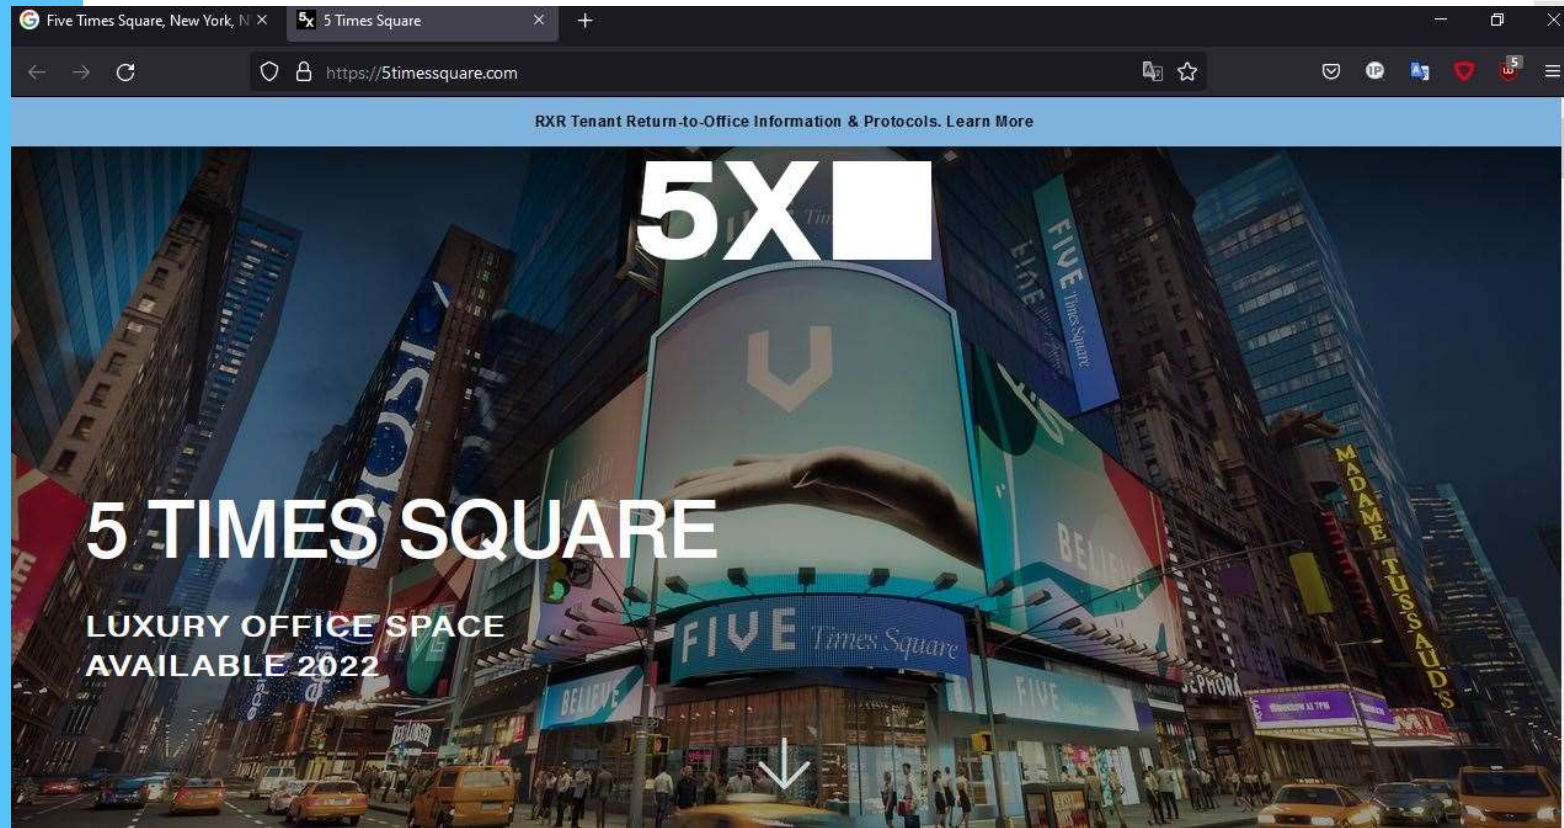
Five Times Square, New York, N
5 Times Square
https://5timessquare.com

RXR Tenant Return-to-Office Information & Protocols. Learn More

5X

5 TIMES SQUARE

LUXURY OFFICE SPACE AVAILABLE 2022

FIVE Times Square

FIVE Times Square

BELIEVE

BELIEVE

MADAME TUSSAUD'S

SEPHORA

FIVE